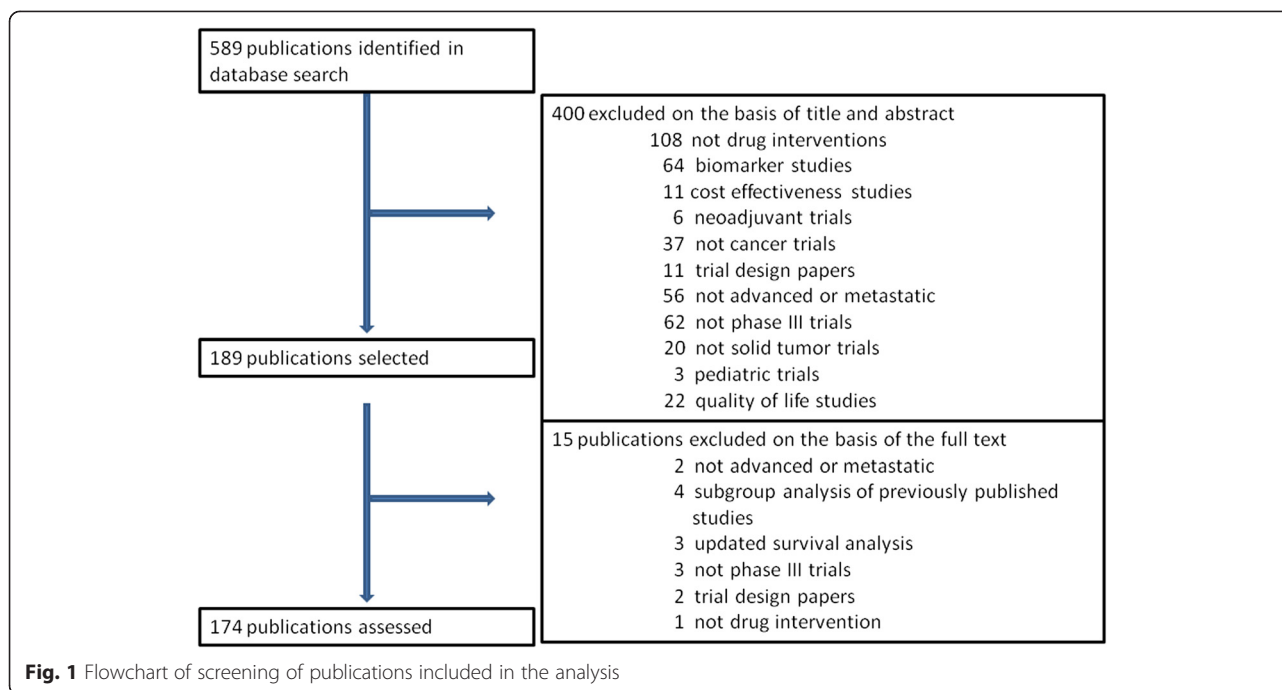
589 publications identified in database search

400 excluded on the basis of title and abstract
108 not drug interventions
64 biomarker studies
11 cost effectiveness studies
6 neoadjuvant trials
37 not cancer trials
11 trial design papers
56 not advanced or metastatic
62 not phase III trials
20 not solid tumor trials
3 pediatric trials
22 quality of life studies

189 publications selected

15 publications excluded on the basis of the full text
2 not advanced or metastatic
4 subgroup analysis of previously published studies
3 updated survival analysis
3 not phase III trials
2 trial design papers
1 not drug intervention

174 publications assessed

**Fig. 1** Flowchart of screening of publications included in the analysis